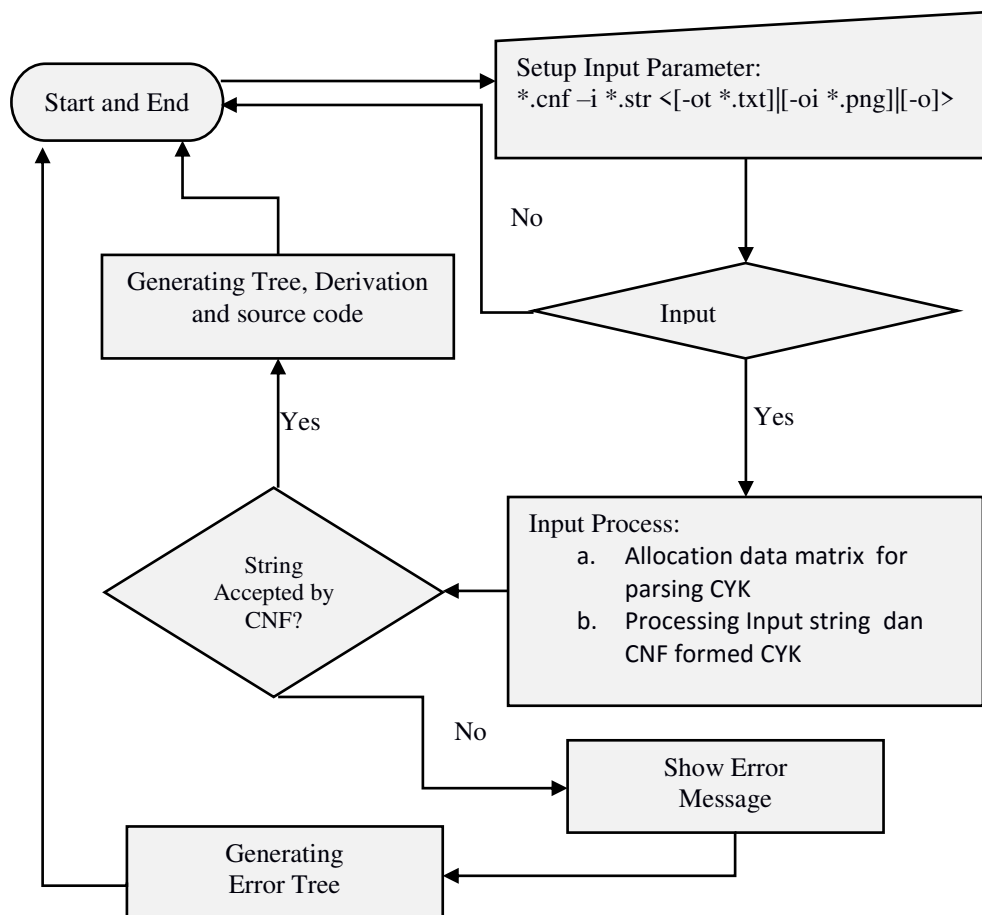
Start and End

Setup Input Parameter:
*.cnf –i *.str <[-ot *.txt]|[-oi *.png]|[-o]>

No

Generating Tree, Derivation and source code

Input

Yes

Yes

String Accepted by CNF?

Input Process:
a. Allocation data matrix for parsing CYK
b. Processing Input string dan CNF formed CYK

No

Show Error Message

Generating Error Tree